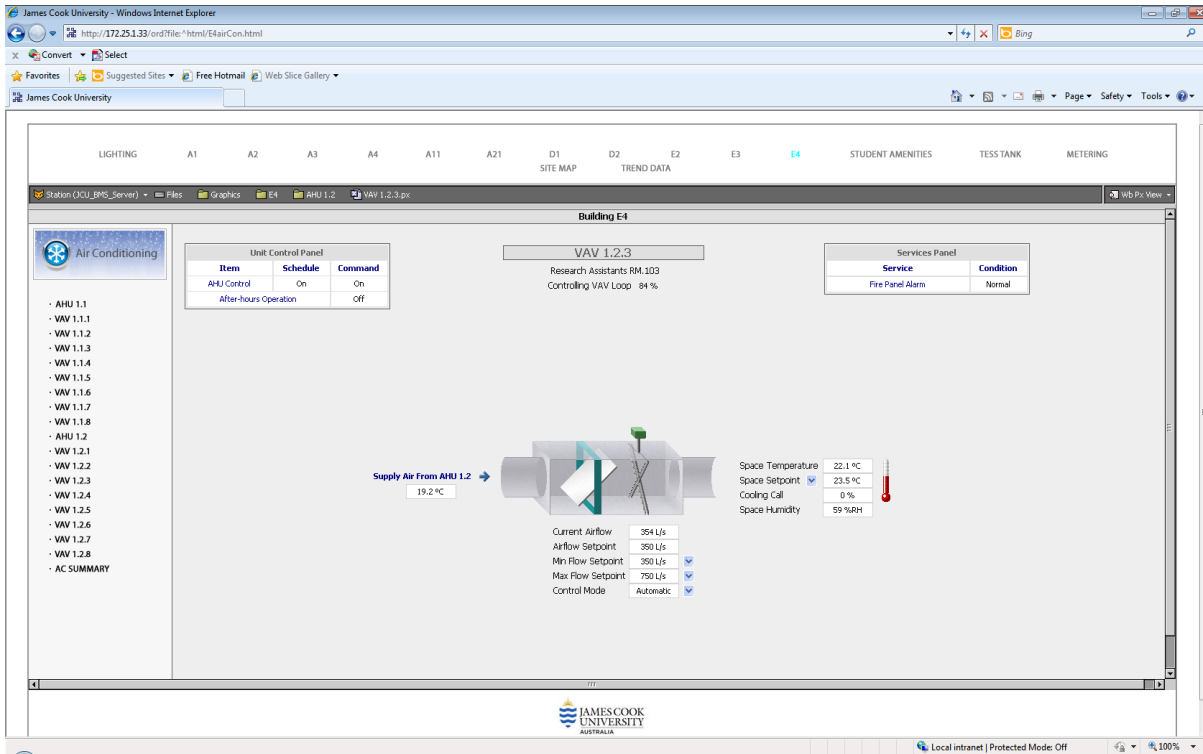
James Cook University - Windows Internet Explorer

http://172.25.1.33/ord?file:^html/E4airCon.html

Bing

Convert Select

Favorites Suggested Sites Free Hotmail Web Slice Gallery

James Cook University

Page Safety Tools

LIGHTING A1 A2 A3 A4 A11 A21 D1 D2 E2 E3 E4 STUDENT AMENITIES TESS TANK METERING

SITE MAP TREND DATA

Station (JCU_BMS_Server) Files Graphics E4 AHU 1.2 VAV 1.2.3.px

Wb Px View

Building E4

Air Conditioning

· AHU 1.1
· VAV 1.1.1
· VAV 1.1.2
· VAV 1.1.3
· VAV 1.1.4
· VAV 1.1.5
· VAV 1.1.6
· VAV 1.1.7
· VAV 1.1.8
· AHU 1.2
· VAV 1.2.1
· VAV 1.2.2
· VAV 1.2.3
· VAV 1.2.4
· VAV 1.2.5
· VAV 1.2.6
· VAV 1.2.7
· VAV 1.2.8
· AC SUMMARY

Unit Control Panel

| Item | Schedule | Command |
|---|---|---|
| AHU Control | On | On |
| After-hours Operation | | Off |

VAV 1.2.3

Research Assistants RM.103

Controlling VAV Loop 84 %

Services Panel

| Service | Condition |
|---|---|
| Fire Panel Alarm | Normal |

Supply Air From AHU 1.2

19.2 ºC

Space Temperature 22.1 ºC
Space Setpoint 23.5 ºC
Cooling Call 0 %
Space Humidity 59 %RH

Current Airflow 354 L/s
Airflow Setpoint 350 L/s
Min Flow Setpoint 350 L/s
Max Flow Setpoint 750 L/s
Control Mode Automatic

JAMES COOK UNIVERSITY AUSTRALIA

Local intranet | Protected Mode: Off

100%